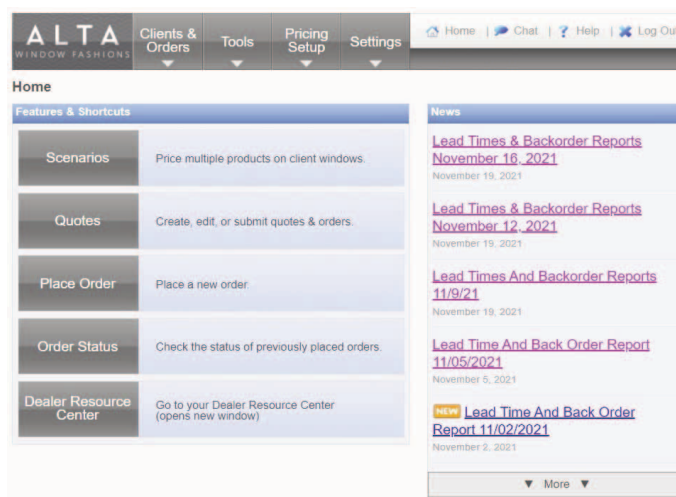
ALTA
WINDOW FASHIONS

Clients & Orders
Tools
Pricing Setup
Settings

Home | Chat | Help | Log Ou

Home

Features & Shortcuts

Scenarios
Price multiple products on client windows.

Quotes
Create, edit, or submit quotes & orders.

Place Order
Place a new order

Order Status
Check the status of previously placed orders.

Dealer Resource Center
Go to your Dealer Resource Center (opens new window)

News

Lead Times & Backorder Reports November 16, 2021
November 19, 2021

Lead Times & Backorder Reports November 12, 2021
November 19, 2021

Lead Times And Backorder Reports 11/9/21
November 19, 2021

Lead Time And Back Order Report 11/05/2021
November 5, 2021

NEW Lead Time And Back Order Report 11/02/2021
November 2, 2021

▼ More ▼